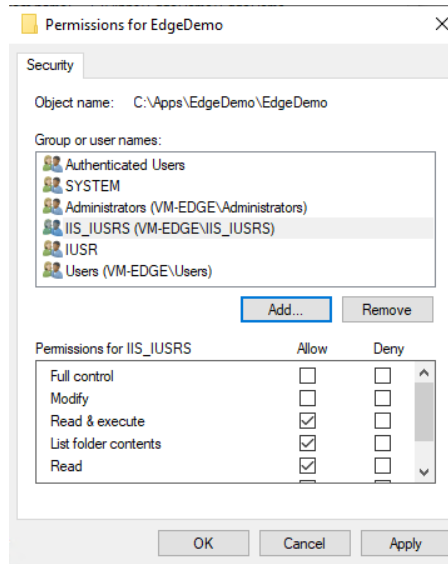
Permissions for EdgeDemo

Security

Object name: C:\Apps\EdgeDemo\EdgeDemo

Group or user names:

Authenticated Users
SYSTEM
Administrators (VM-EDGE\Administrators)
IIS_IUSRS (VM-EDGE\IIS_IUSRS)
IUSR
Users (VM-EDGE\Users)

Add...
Remove

| Permissions for IIS_IUSRS | Allow | Deny |
|---|---|---|
| Full control | ☐ | ☐ |
| Modify | ☐ | ☐ |
| Read & execute | ☑ | ☐ |
| List folder contents | ☑ | ☐ |
| Read | ☑ | ☐ |

OK
Cancel
Apply